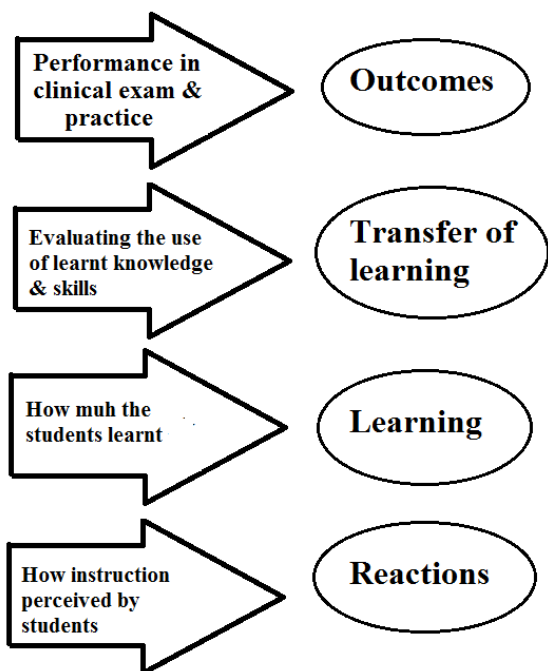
Performance in clinical exam & practice

Outcomes

Evaluating the use of learnt knowledge & skills

Transfer of learning

How muh the students learnt

Learning

How instruction perceived by students

Reactions